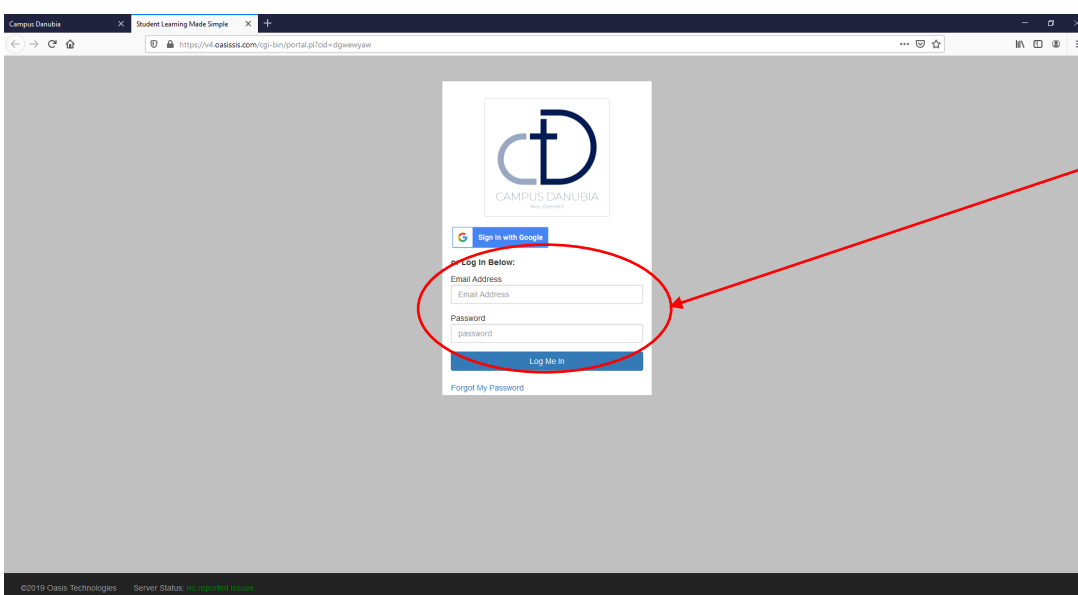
Campus Danubia
Student Learning Made Simple
https://v4.oasissis.com/cgi-bin/portal.pl?cid=dgwewyaw

CAMPUS DANUBIA
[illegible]

Sign in with Google

or Log In Below:
Email Address
Email Address
Password
password
Log Me In
Forgot My Password

©2019 Oasis Technologies Server Status: no reported issues.